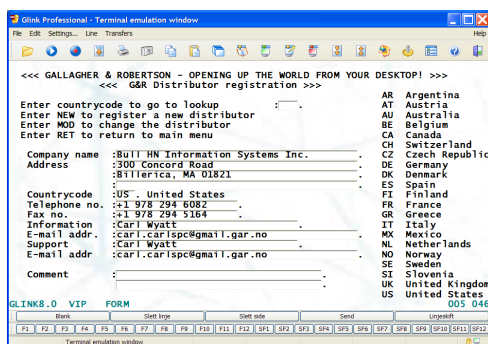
Glink Professional - Terminal emulation window

File Edit Settings... Line Transfers Help

<<< GALLAGHER & ROBERTSON - OPENING UP THE WORLD FROM YOUR DESKTOP! >>>
<<< G&R Distributor registration >>>

Enter countrycode to go to lookup :
Enter NEW to register a new distributor
Enter MOD to change the distributor
Enter RET to return to main menu

Company name :Bull HN Information Systems Inc.
Address :300 Concord Road
:Billerica, MA 01821
:
Countrycode :US . United States
Telephone no. :+1 978 294 6082
Fax no. :+1 978 294 5164
Information :Carl Wyatt
E-mail addr. :carl.carlspc@gmail.gar.no
Support :Carl Wyatt
E-mail addr :carl.carlspc@gmail.gar.no

Comment :
:

AR Argentina
AT Austria
AU Australia
BE Belgium
CA Canada
CH Switzerland
CZ Czech Republic
DE Germany
DK Denmark
ES Spain
FI Finland
FR France
GR Greece
IT Italy
MX Mexico
NL Netherlands
NO Norway
SE Sweden
SI Slovenia
UK United Kingdom
US United States

GLINK8.0 VIP FORM 005 046

Blank | Slett linje | Slett side | Send | Linjeskift

F1 F2 F3 F4 F5 F6 F7 F8 F9 F10 F11 F12 SF1 SF2 SF3 SF4 SF5 SF6 SF7 SF8 SF9 SF10 SF11 SF12

Terminal emulation window